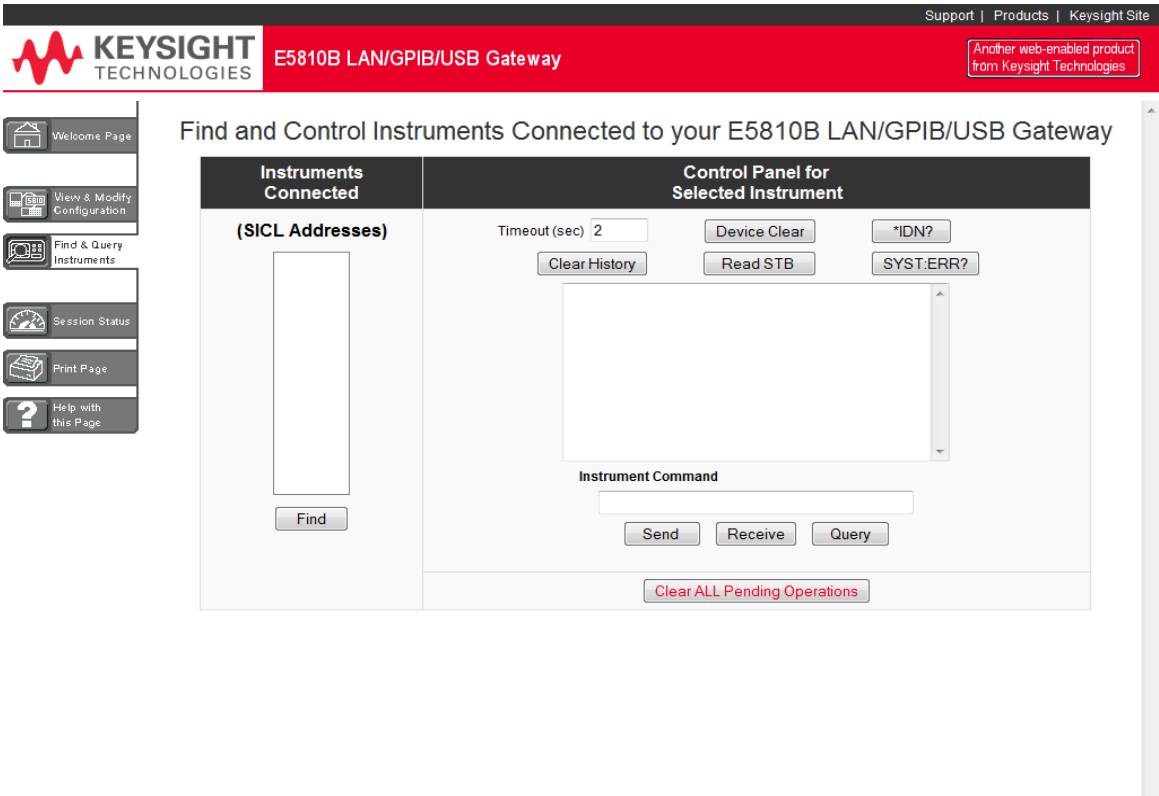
Support | Products | Keysight Site

KEYSIGHT TECHNOLOGIES

E5810B LAN/GPIB/USB Gateway

Another web-enabled product from Keysight Technologies

Welcome Page

View & Modify Configuration

Find & Query Instruments

Session Status

Print Page

Help with this Page

Find and Control Instruments Connected to your E5810B LAN/GPIB/USB Gateway

| Instruments Connected | Control Panel for Selected Instrument |
|---|---|
| (SICL Addresses) | Timeout (sec) 2 Device Clear \*IDN? |
| | Clear History Read STB SYST:ERR? |
| | Instrument Command |
| Find | Send Receive Query |
| | Clear ALL Pending Operations |